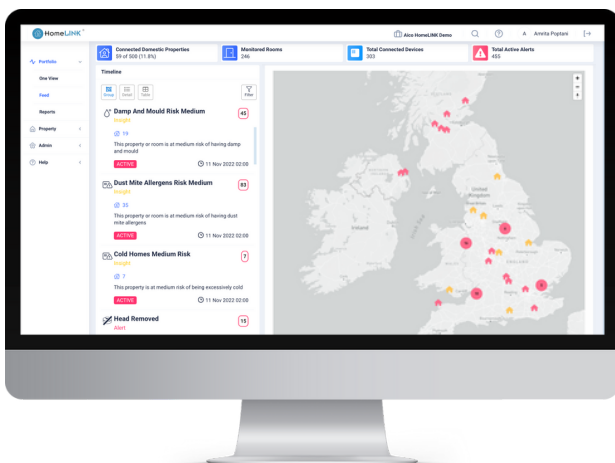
HomeLINK

Aico HomeLINK Demo

A Amrita Poptani

Portfolio

One View

Feed

Reports

Property

Admin

Help

Connected Domestic Properties
59 of 500 (11.8%)

Monitored Rooms
246

Total Connected Devices
303

Total Active Alerts
455

Timeline

Group Detail Table

Filter

Damp And Mould Risk Medium
Insight
45
19
This property or room is at medium risk of having damp and mould
ACTIVE
11 Nov 2022 02:00

Dust Mite Allergens Risk Medium
Insight
83
30
This property or room is at medium risk of having dust mite allergens
ACTIVE
11 Nov 2022 02:00

Cold Homes Medium Risk
Insight
7
7
This property is at medium risk of being excessively cold
ACTIVE
11 Nov 2022 02:00

Head Removed
Alert
15

+
−